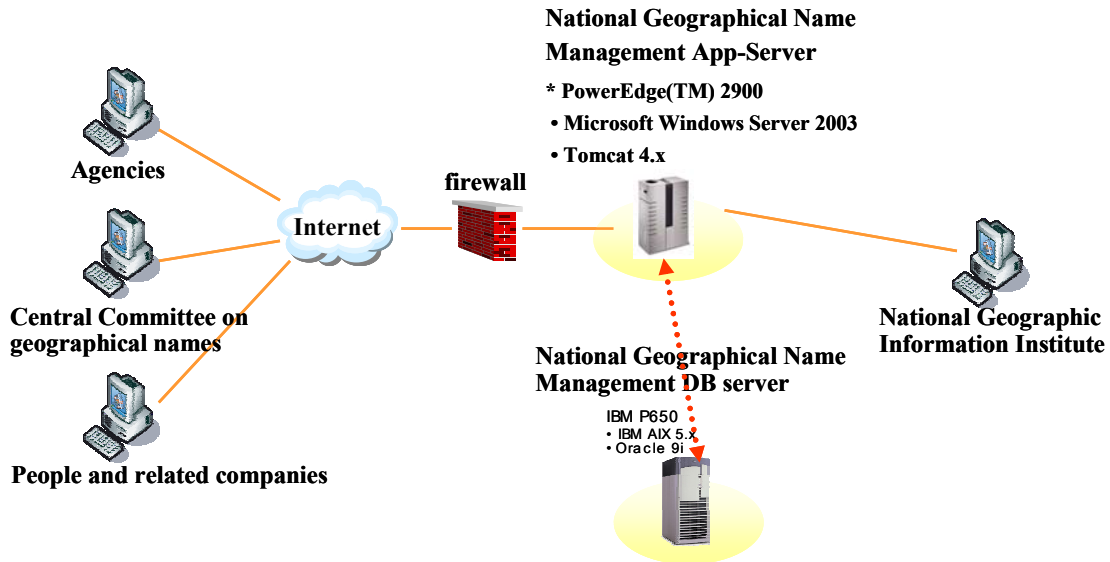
National Geographical Name Management App-Server

* PowerEdge(TM) 2900

• Microsoft Windows Server 2003

• Tomcat 4.x

Agencies

Internet

firewall

Central Committee on geographical names

National Geographic Information Institute

National Geographical Name Management DB server

IBM P650
• IBM AIX 5.x
• Oracle 9i

People and related companies